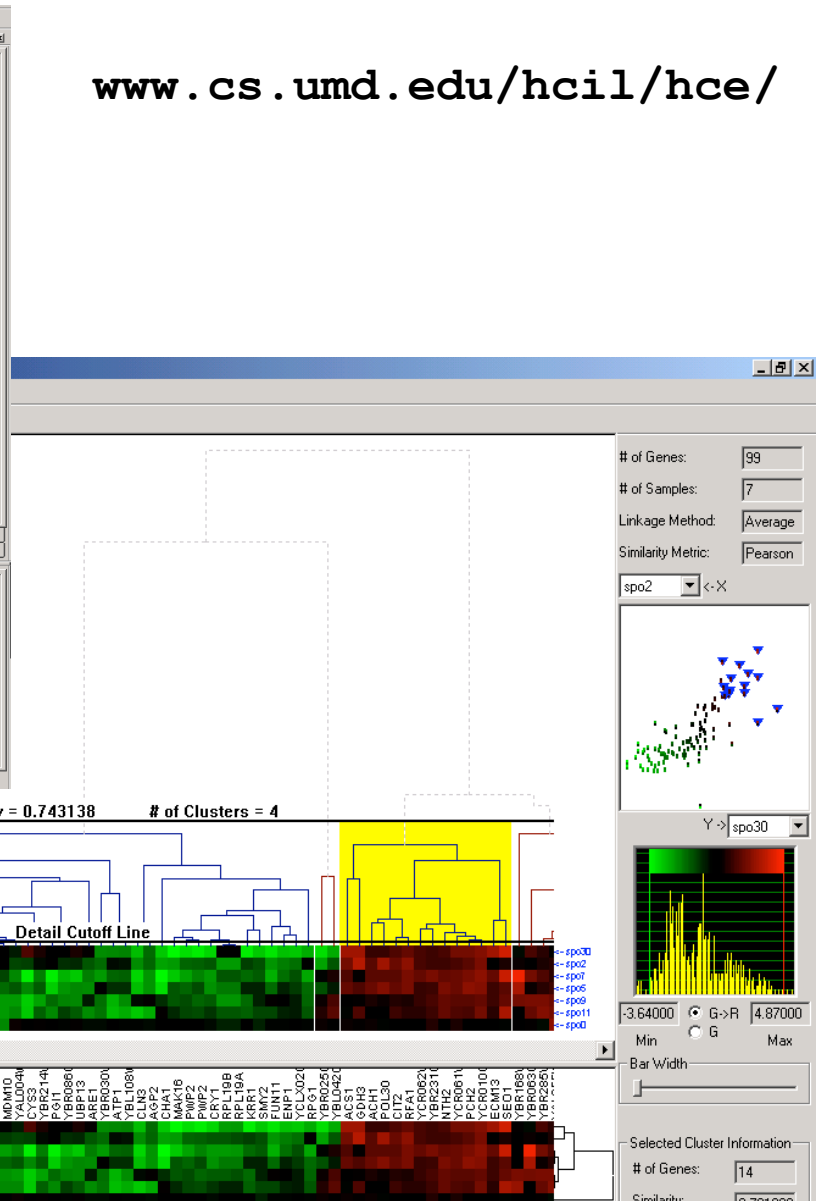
www.cs.umd.edu/hcil/hce/

y = 0.743138

# of Clusters = 4

Detail Cutoff Line

<- spo30
<- spo2
<- spo7
<- spo5
<- spo9
<- spo11
<- spo0

MDM10
YAL004W
CYS3
YBR214W
PGI1
YBR086C
UBP13
ARE1
YBR030W
ATP1
YBL108W
CLN3
AGP2
CHA1
MAK16
PWP2
PWP2
CRY1
RPL19B
RPL19A
KRR1
SMY2
FUN11
ENP1
YCLX02C
RPG1
YBR025C
YBL042C
ACS1
GDH3
ACH1
POL30
CIT2
RFA1
YCR062W
YBR231C
NTH2
YCR061W
PCH2
YCR010C
ECM13
SED1
YBR116C
YBR063C
YBR285W

# of Genes: 99
# of Samples: 7
Linkage Method: Average
Similarity Metric: Pearson
spo2 <-X
Y -> spo30
-3.64000
G->R
G
4.87000
Min
Max
Bar Width
Selected Cluster Information
# of Genes: 14
Similarity: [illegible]